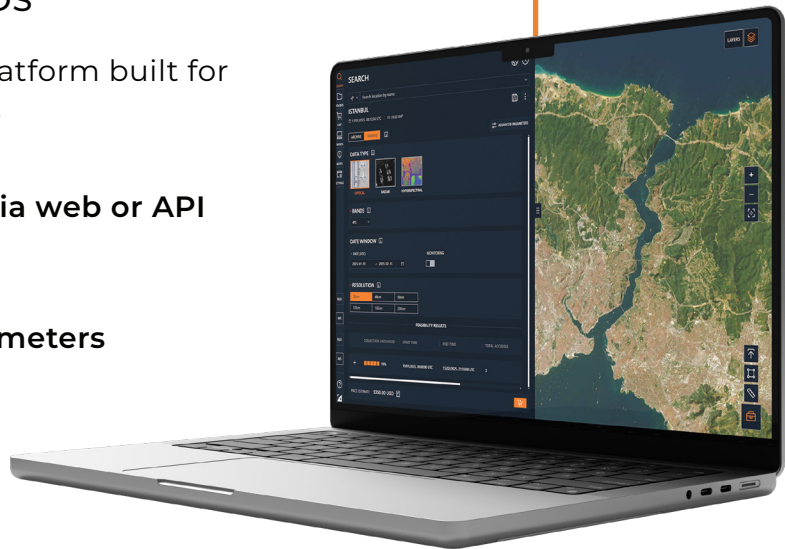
atform built for

ia web or API

meters

SEARCH

Search location by name

ISTANBUL

ARCHIVE TASKING

ADVANCED PARAMETERS

DATA TYPE

OPTICAL SAR HYPERSPECTRAL

BANDS

DATE WINDOW

MONITORING

RESOLUTION

FEASIBILITY RESULTS

PRICE ESTIMATE $250.00 USD

LAYERS

+
−